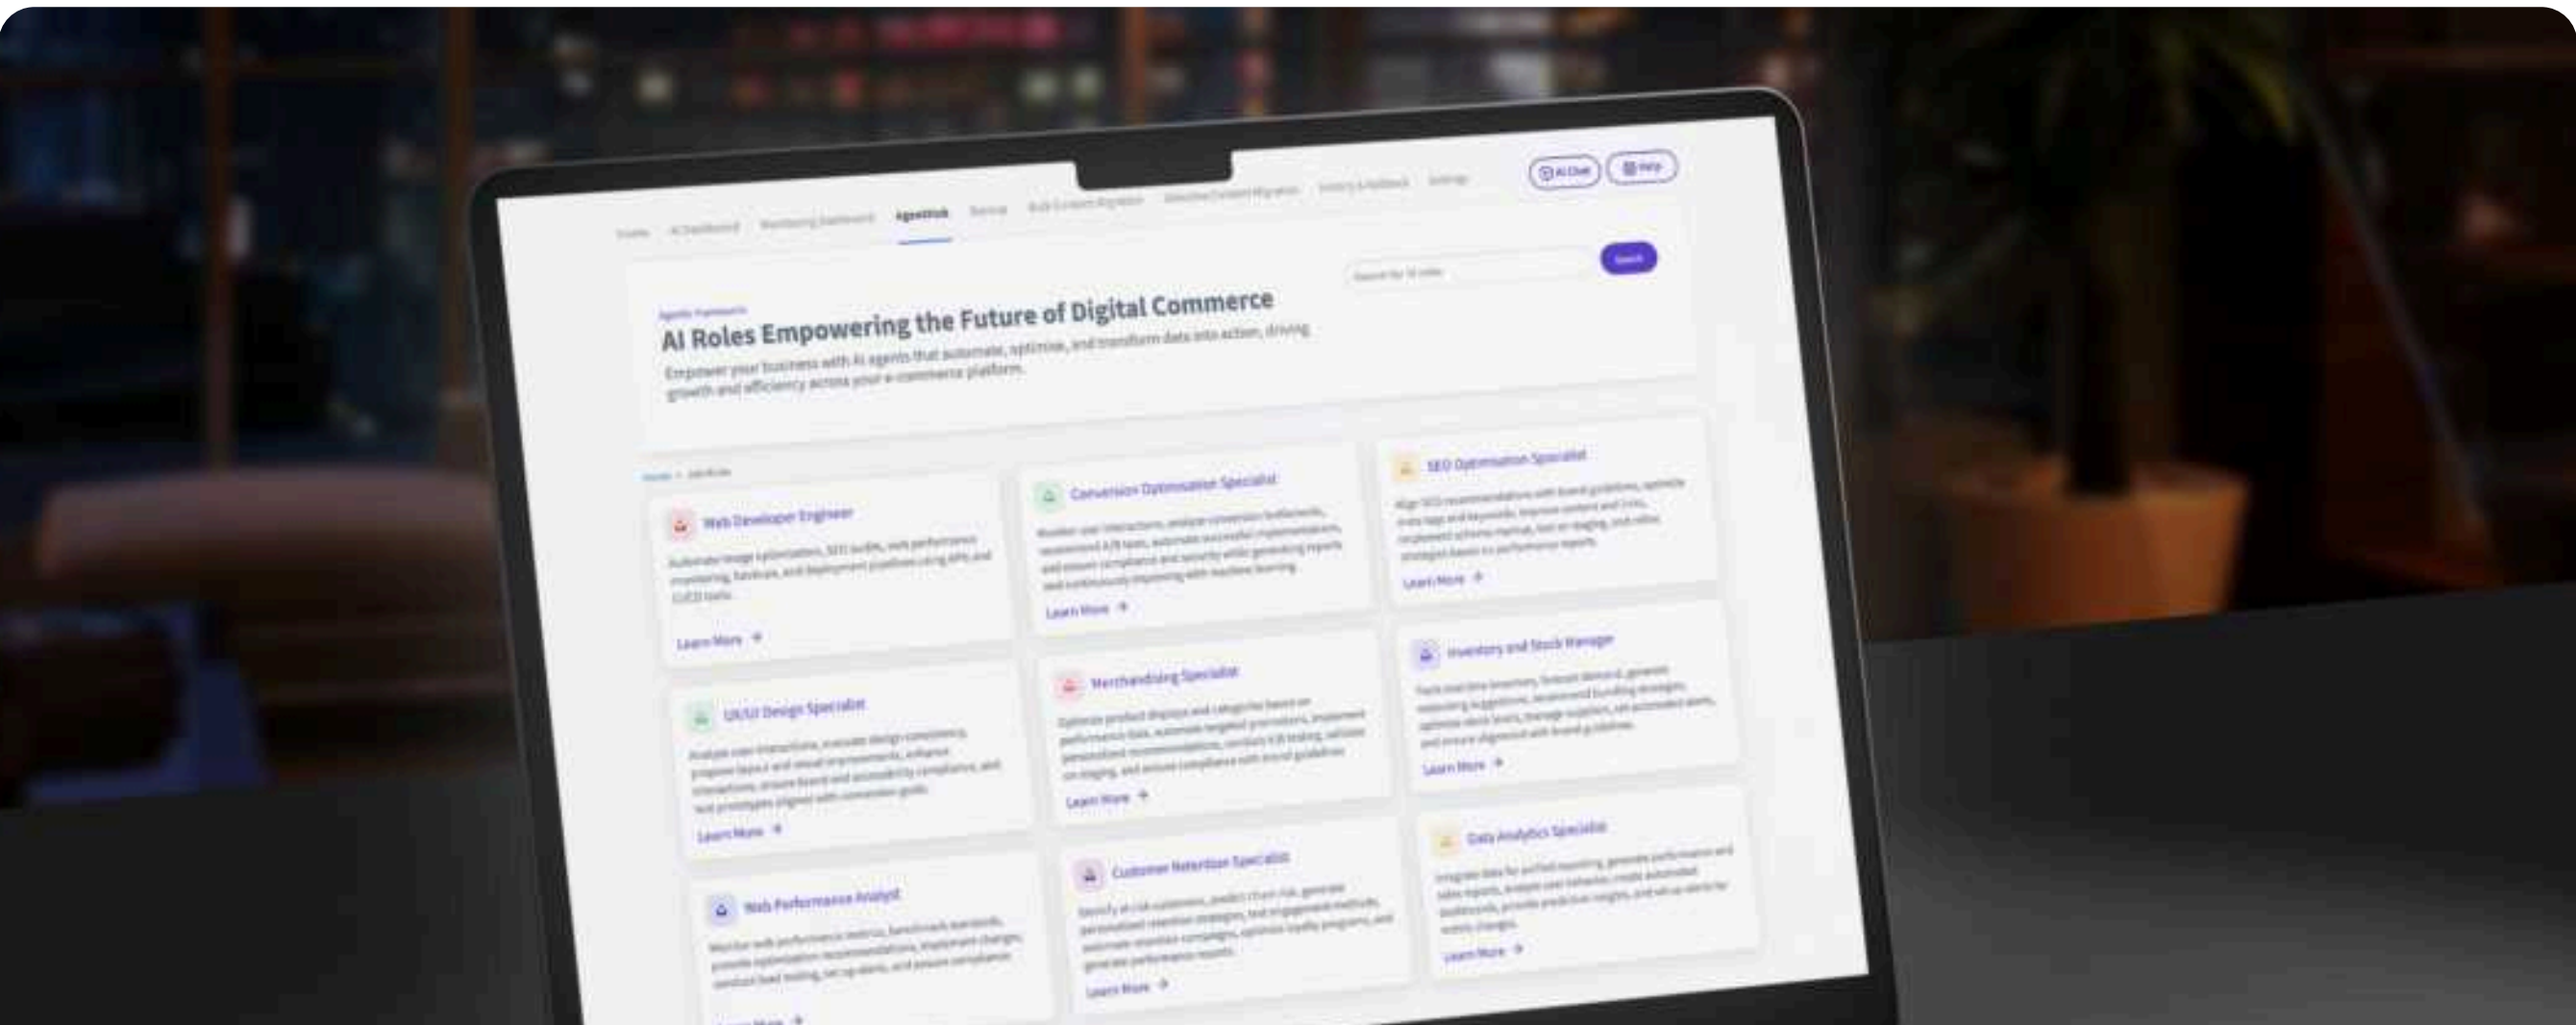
Home AI Dashboard Monitoring Dashboard AgentHub Testing Bulk Content Migration Selective Content Migration History & Rollback Settings

AI Chat Help

Search

Agentic Framework

AI Roles Empowering the Future of Digital Commerce

Empower your business with AI agents that automate, optimize, and transform data into action, driving growth and efficiency across your e-commerce platform.

Home > AgentHub

Web Developer Engineer

Automate image optimization, SEO audits, web performance monitoring, backups, and deployment pipelines using APIs and CI/CD tools.

Learn More →

Conversion Optimization Specialist

Monitor user interactions, analyze conversion bottlenecks, recommend A/B tests, automate successful implementations, and ensure compliance and security while generating reports and continuously improving with machine learning.

Learn More →

SEO Optimization Specialist

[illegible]

Learn More →

UX/UI Design Specialist

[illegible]

Learn More →

Merchandising Specialist

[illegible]

Learn More →

Inventory and Stock Manager

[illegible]

Learn More →

Web Performance Analyst

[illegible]

Customer Retention Specialist

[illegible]

Learn More →

Data Analytics Specialist

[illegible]

Learn More →